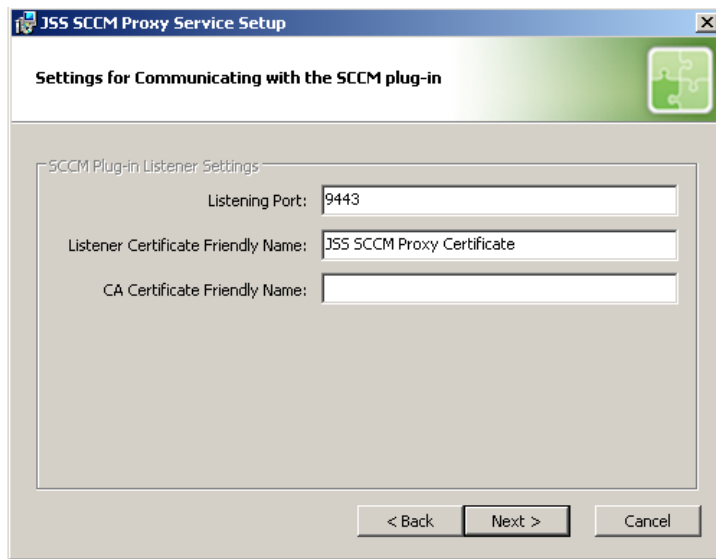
JSS SCCM Proxy Service Setup

Settings for Communicating with the SCCM plug-in

SCCM Plug-in Listener Settings

Listening Port: 9443

Listener Certificate Friendly Name: JSS SCCM Proxy Certificate

CA Certificate Friendly Name:

< Back

Next >

Cancel